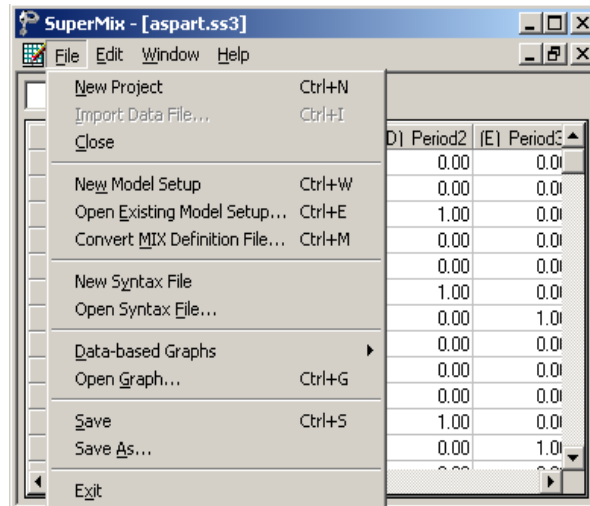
SuperMix - [aspart.ss3]

File Edit Window Help

New Project Ctrl+N
Import Data File... Ctrl+I
Close

New Model Setup Ctrl+W
Open Existing Model Setup... Ctrl+E
Convert MIX Definition File... Ctrl+M

New Syntax File
Open Syntax File...

Data-based Graphs
Open Graph... Ctrl+G

Save Ctrl+S
Save As...

Exit

| D) Period2 | (E) Period3 |
|---|---|
| 0.00 | 0.0 |
| 0.00 | 0.0 |
| 1.00 | 0.0 |
| 0.00 | 0.0 |
| 0.00 | 0.0 |
| 1.00 | 0.0 |
| 0.00 | 1.0 |
| 0.00 | 0.0 |
| 0.00 | 0.0 |
| 0.00 | 0.0 |
| 1.00 | 0.0 |
| 0.00 | 1.0 |